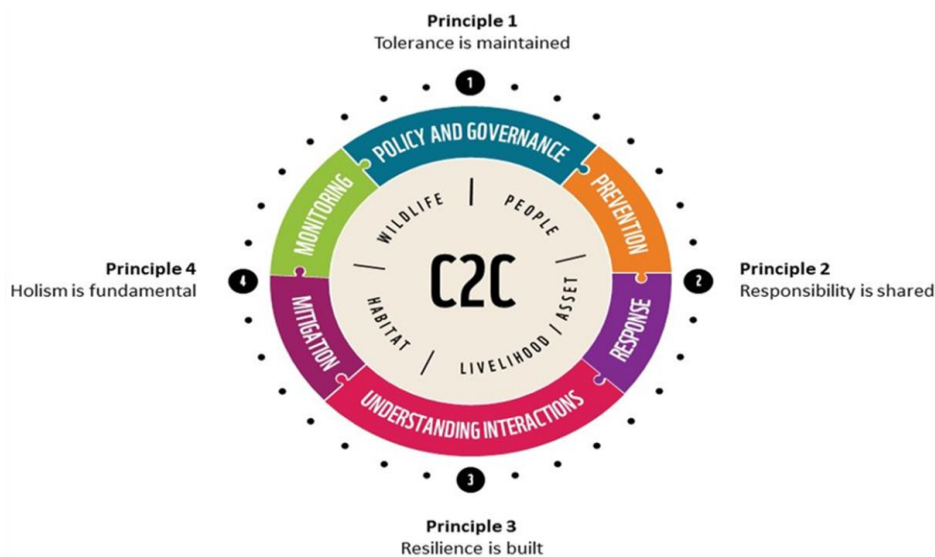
Principle 1
Tolerance is maintained

1

POLICY AND GOVERNANCE

PREVENTION

RESPONSE

UNDERSTANDING INTERACTIONS

MITIGATION

MONITORING

WILDLIFE

PEOPLE

ASSET

LIVELIHOOD

HABITAT

C2C

Principle 4
Holism is fundamental

4

2

Principle 2
Responsibility is shared

3

Principle 3
Resilience is built